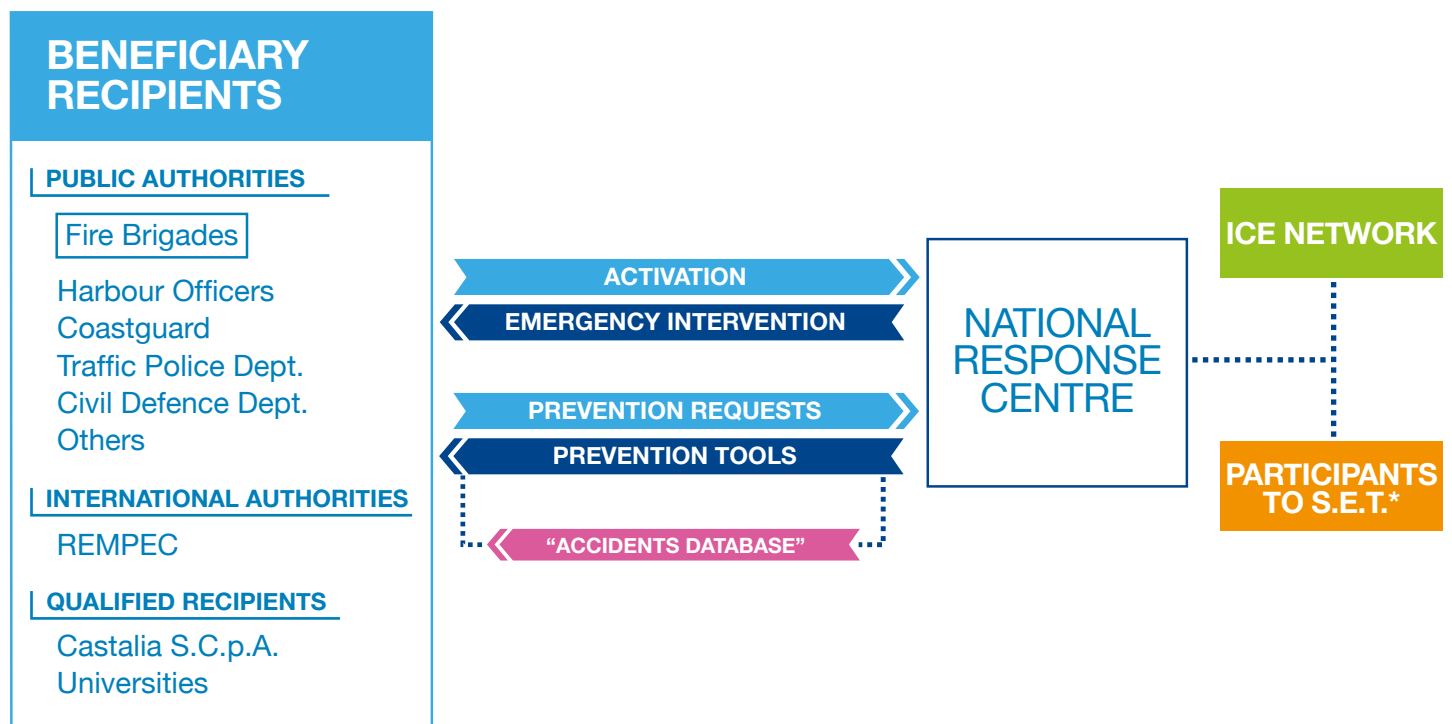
BENEFICIARY RECIPIENTS

PUBLIC AUTHORITIES

Fire Brigades

Harbour Officers
Coastguard
Traffic Police Dept.
Civil Defence Dept.
Others

INTERNATIONAL AUTHORITIES

REMPEC

QUALIFIED RECIPIENTS

Castalia S.C.p.A.
Universities

ACTIVATION

EMERGENCY INTERVENTION

PREVENTION REQUESTS

PREVENTION TOOLS

"ACCIDENTS DATABASE"

NATIONAL RESPONSE CENTRE

ICE NETWORK

PARTICIPANTS TO S.E.T.*